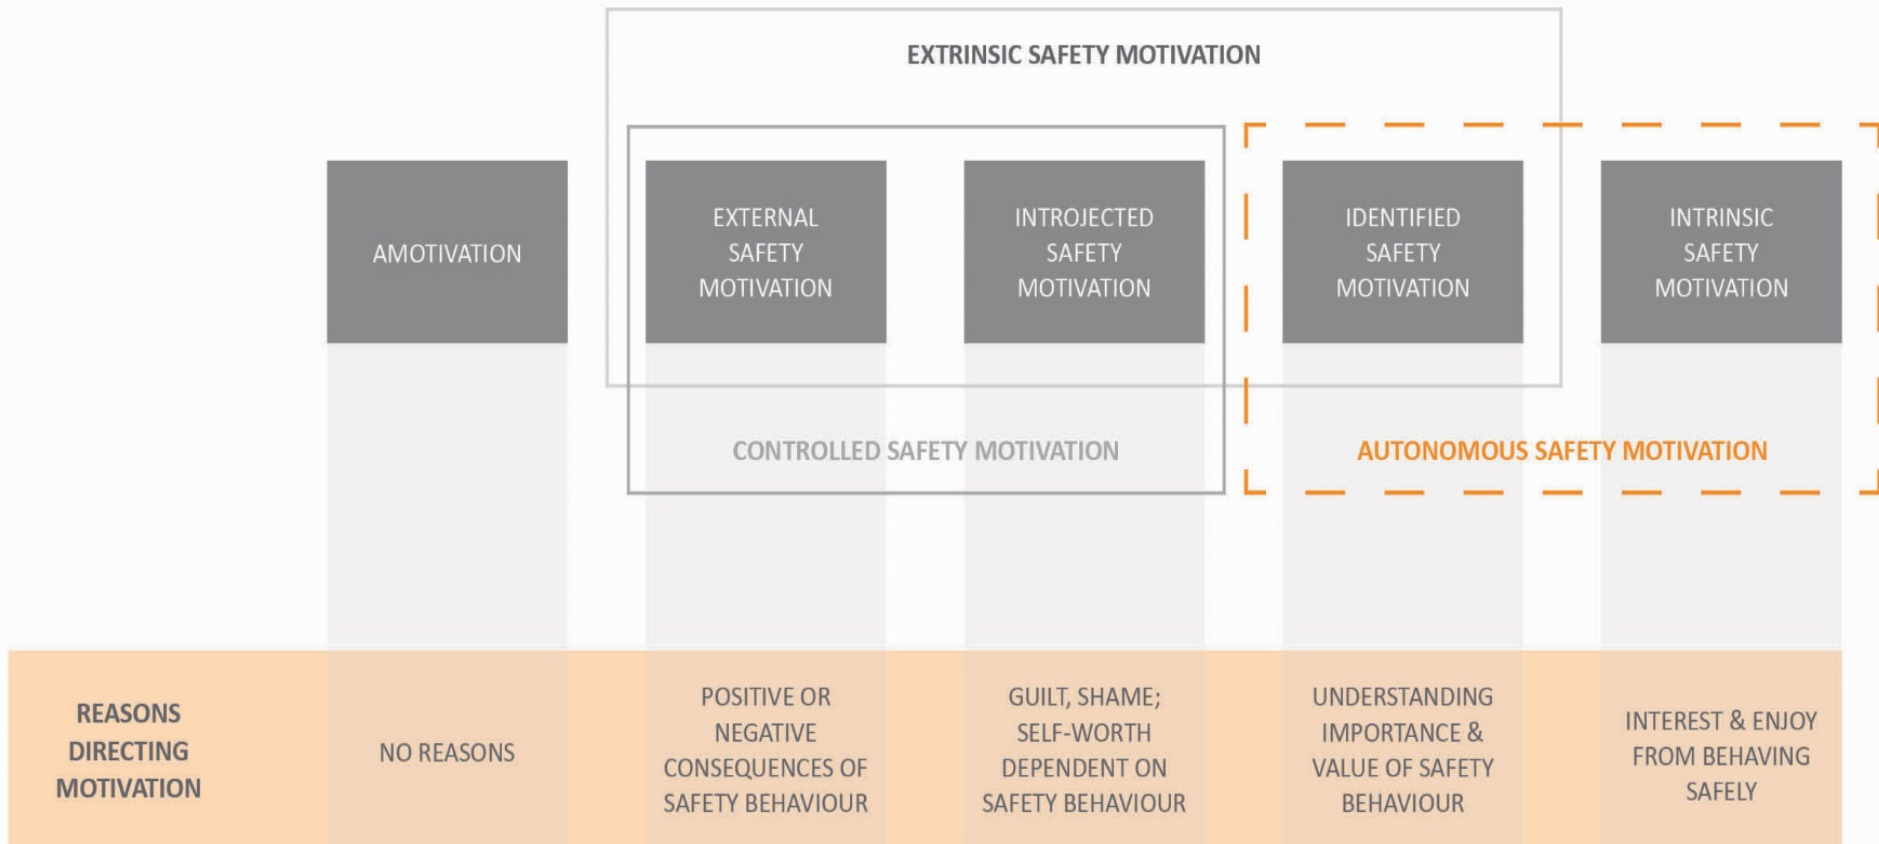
EXTRINSIC SAFETY MOTIVATION

AMOTIVATION

EXTERNAL SAFETY MOTIVATION

INTROJECTED SAFETY MOTIVATION

IDENTIFIED SAFETY MOTIVATION

INTRINSIC SAFETY MOTIVATION

CONTROLLED SAFETY MOTIVATION

AUTONOMOUS SAFETY MOTIVATION

REASONS DIRECTING MOTIVATION

NO REASONS

POSITIVE OR NEGATIVE CONSEQUENCES OF SAFETY BEHAVIOUR

GUILT, SHAME; SELF-WORTH DEPENDENT ON SAFETY BEHAVIOUR

UNDERSTANDING IMPORTANCE & VALUE OF SAFETY BEHAVIOUR

INTEREST & ENJOY FROM BEHAVING SAFELY